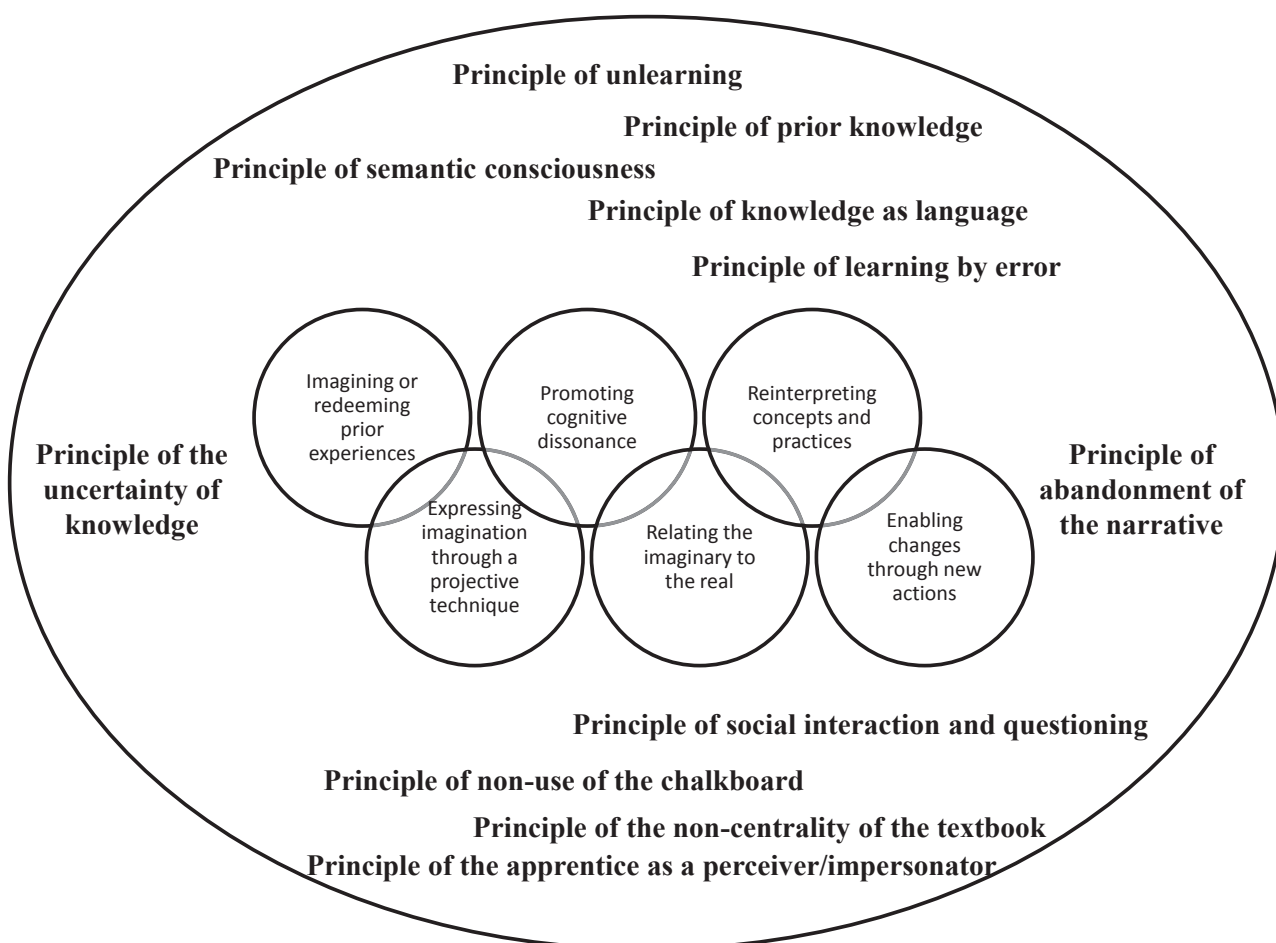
Principle of unlearning

Principle of prior knowledge

Principle of semantic consciousness

Principle of knowledge as language

Principle of learning by error

Principle of the uncertainty of knowledge

Imagining or redeeming prior experiences

Promoting cognitive dissonance

Reinterpreting concepts and practices

Expressing imagination through a projective technique

Relating the imaginary to the real

Enabling changes through new actions

Principle of abandonment of the narrative

Principle of social interaction and questioning

Principle of non-use of the chalkboard

Principle of the non-centrality of the textbook

Principle of the apprentice as a perceiver/impersonator